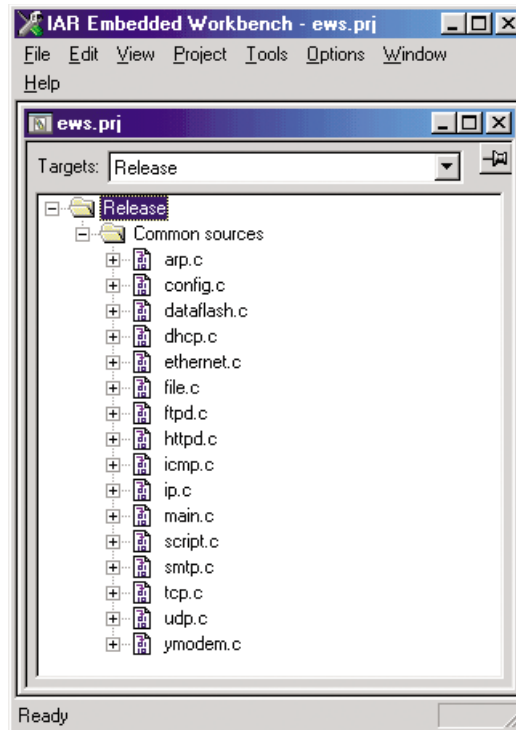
IAR Embedded Workbench - ews.prj

File Edit View Project Tools Options Window Help

ews.prj

Targets: Release

Release
Common sources
arp.c
config.c
dataflash.c
dhcp.c
ethernet.c
file.c
ftpd.c
httpd.c
icmp.c
ip.c
main.c
script.c
smtp.c
tcp.c
udp.c
ymodem.c

Ready